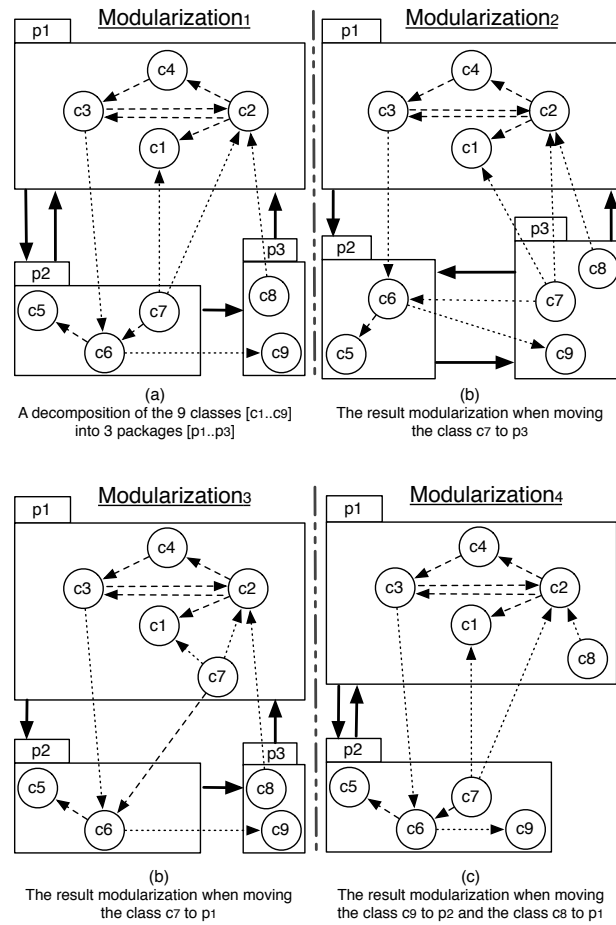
Modularization$_1$

p1

c4

c3

c2

c1

p2

c5

c7

c6

p3

c8

c9

(a)
A decomposition of the 9 classes [c1..c9] into 3 packages [p1..p3]

Modularization$_2$

p1

c4

c3

c2

c1

p3

p2

c8

c6

c7

c5

c9

(b)
The result modularization when moving the class c7 to p3

Modularization$_3$

p1

c4

c3

c2

c1

c7

p2

p3

c5

c8

c6

c9

(b)
The result modularization when moving the class c7 to p1

Modularization$_4$

p1

c4

c3

c2

c1

c8

p2

c5

c7

c6

c9

(c)
The result modularization when moving the class c9 to p2 and the class c8 to p1